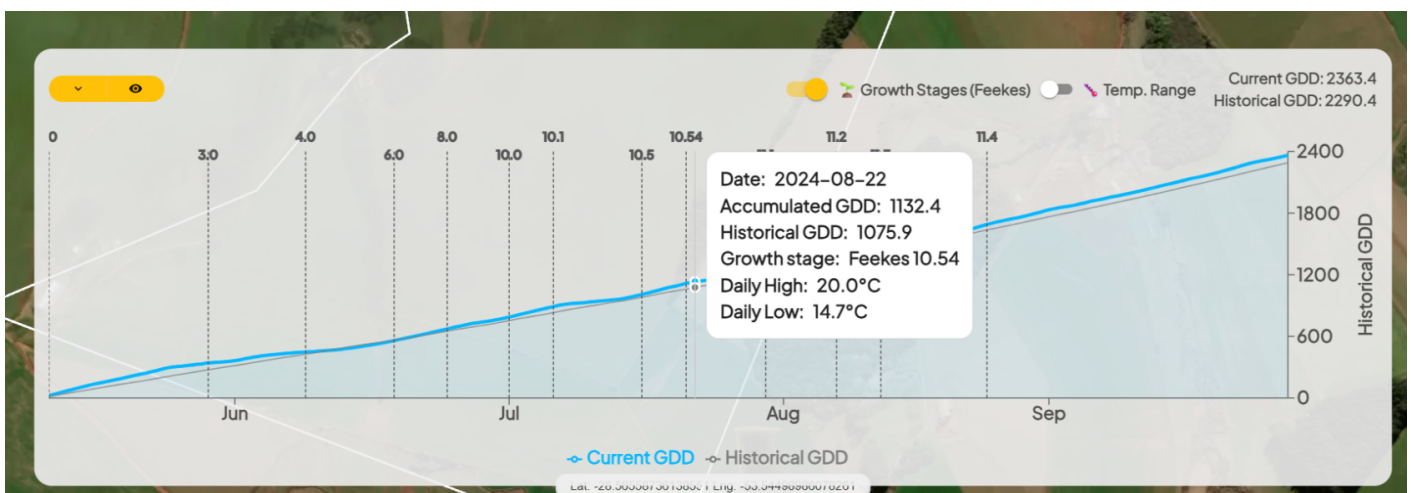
Growth Stages (Feekes) Temp. Range

Current GDD: 2363.4
Historical GDD: 2290.4

0
3.0
4.0
6.0
8.0
10.0
10.1
10.5
10.54
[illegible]
11.2
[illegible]
11.4

Date: 2024-08-22
Accumulated GDD: 1132.4
Historical GDD: 1075.9
Growth stage: Feekes 10.54
Daily High: 20.0°C
Daily Low: 14.7°C

2400
1800
1200
600
0
Historical GDD

Jun
Jul
Aug
Sep

Current GDD Historical GDD

Lat. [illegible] Lng. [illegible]